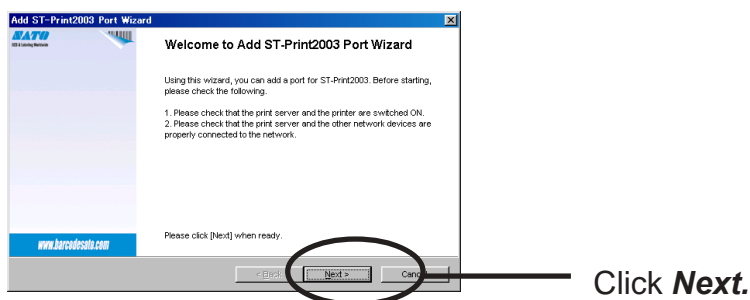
Add ST-Print2003 Port Wizard

SATO

Welcome to Add ST-Print2003 Port Wizard

Using this wizard, you can add a port for ST-Print2003. Before starting, please check the following.

1. Please check that the print server and the printer are switched ON.
2. Please check that the print server and the other network devices are properly connected to the network.

Please click [Next] when ready.

www.barcodesato.com

< Back

Next >

Cancel

Click ***Next.***